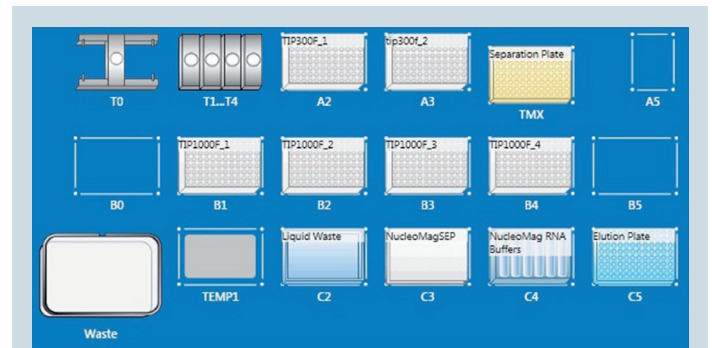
T0

T1...T4

TIP300F_1

A2

tip300f_2

A3

Separation Plate

TMX

A5

B0

TIP1000F_1

B1

TIP1000F_2

B2

TIP1000F_3

B3

TIP1000F_4

B4

B5

Waste

TEMP1

Liquid Waste

C2

NucleoMagSEP

C3

NucleoMag RNA Buffers

C4

Elution Plate

C5